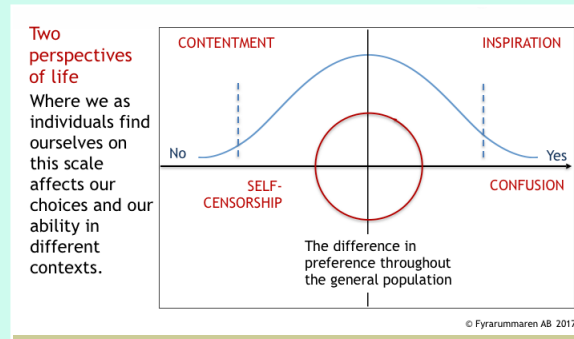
Two perspectives of life

Where we as individuals find ourselves on this scale affects our choices and our ability in different contexts.

CONTENTMENT

INSPIRATION

No

Yes

SELF-CENSORSHIP

CONFUSION

The difference in preference throughout the general population

© Fyrarummaren AB 2017